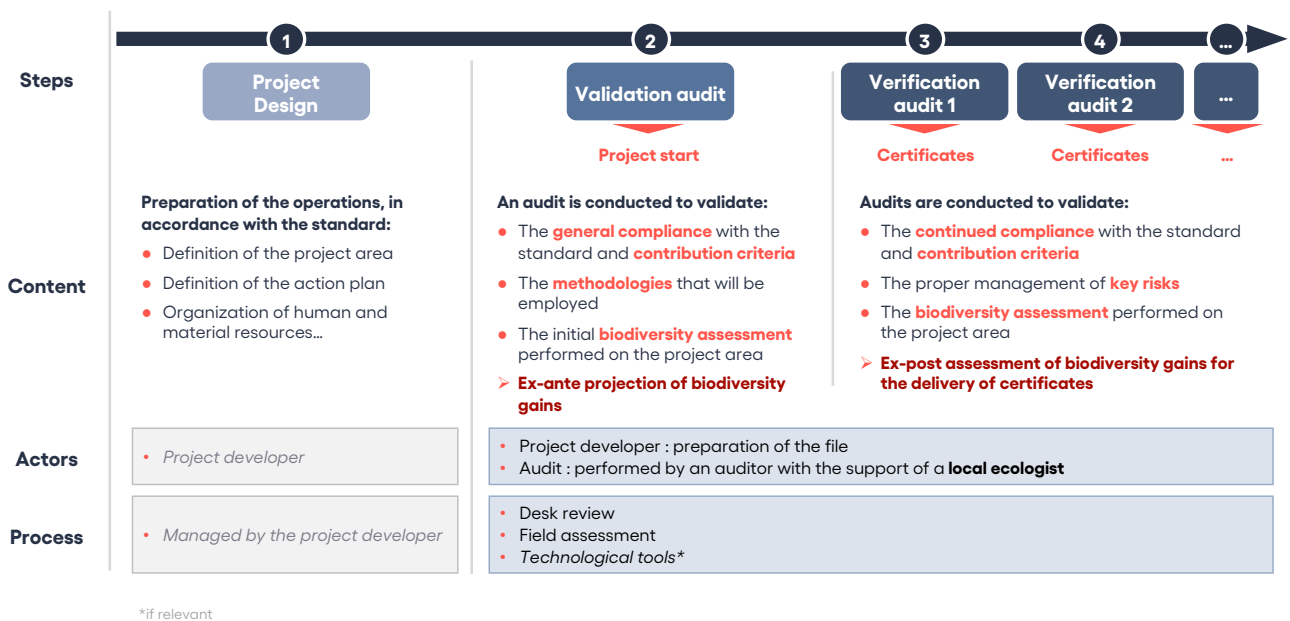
Steps

1 Project Design

2 Validation audit

Project start

3 Verification audit 1

Certificates

4 Verification audit 2

Certificates

... ...

...

Content

Preparation of the operations, in accordance with the standard:
- Definition of the project area
- Definition of the action plan
- Organization of human and material resources...

An audit is conducted to validate:
- The general compliance with the standard and contribution criteria
- The methodologies that will be employed
- The initial biodiversity assessment performed on the project area
- Ex-ante projection of biodiversity gains

Audits are conducted to validate:
- The continued compliance with the standard and contribution criteria
- The proper management of key risks
- The biodiversity assessment performed on the project area
- Ex-post assessment of biodiversity gains for the delivery of certificates

Actors

- Project developer

- Project developer : preparation of the file
- Audit : performed by an auditor with the support of a local ecologist

Process

- Managed by the project developer

- Desk review
- Field assessment
- Technological tools*

*if relevant